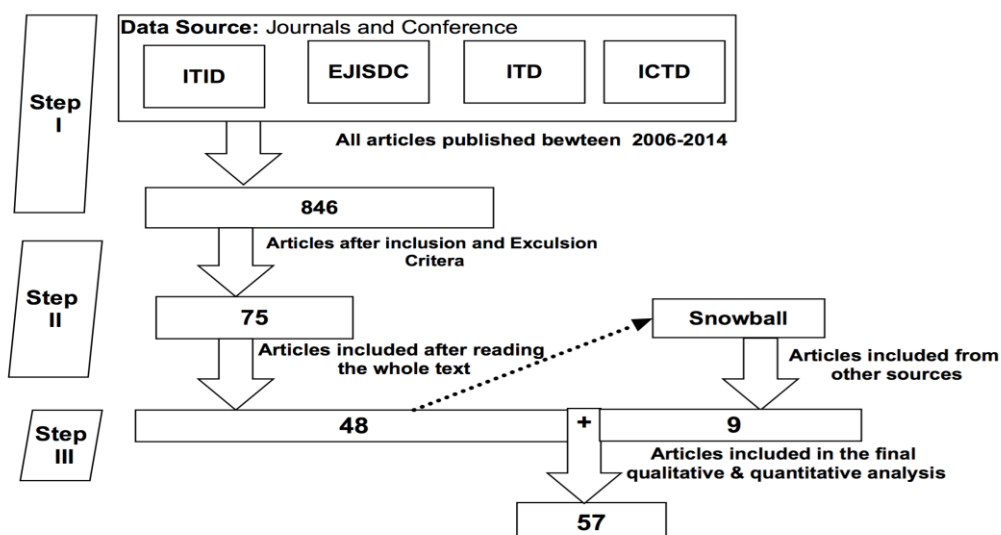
Step I

Data Source: Journals and Conference

ITID

EJISDC

ITD

ICTD

All articles published bewteen 2006-2014

846

Articles after inclusion and Exculsion Critera

Step II

75

Snowball

Articles included after reading the whole text

Articles included from other sources

Step III

48

+

9

Articles included in the final qualitative & quantitative analysis

57